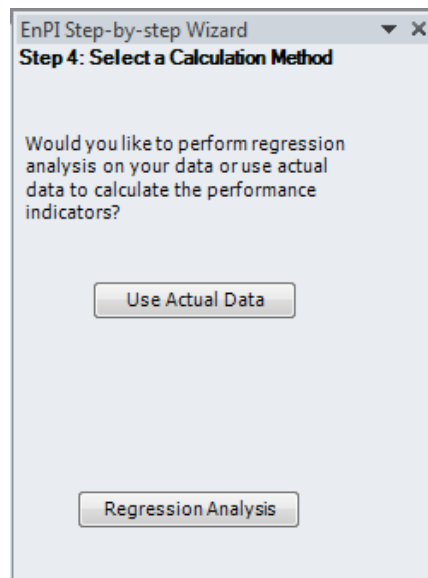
EnPI Step-by-step Wizard

Step 4: Select a Calculation Method

Would you like to perform regression analysis on your data or use actual data to calculate the performance indicators?

Use Actual Data

Regression Analysis